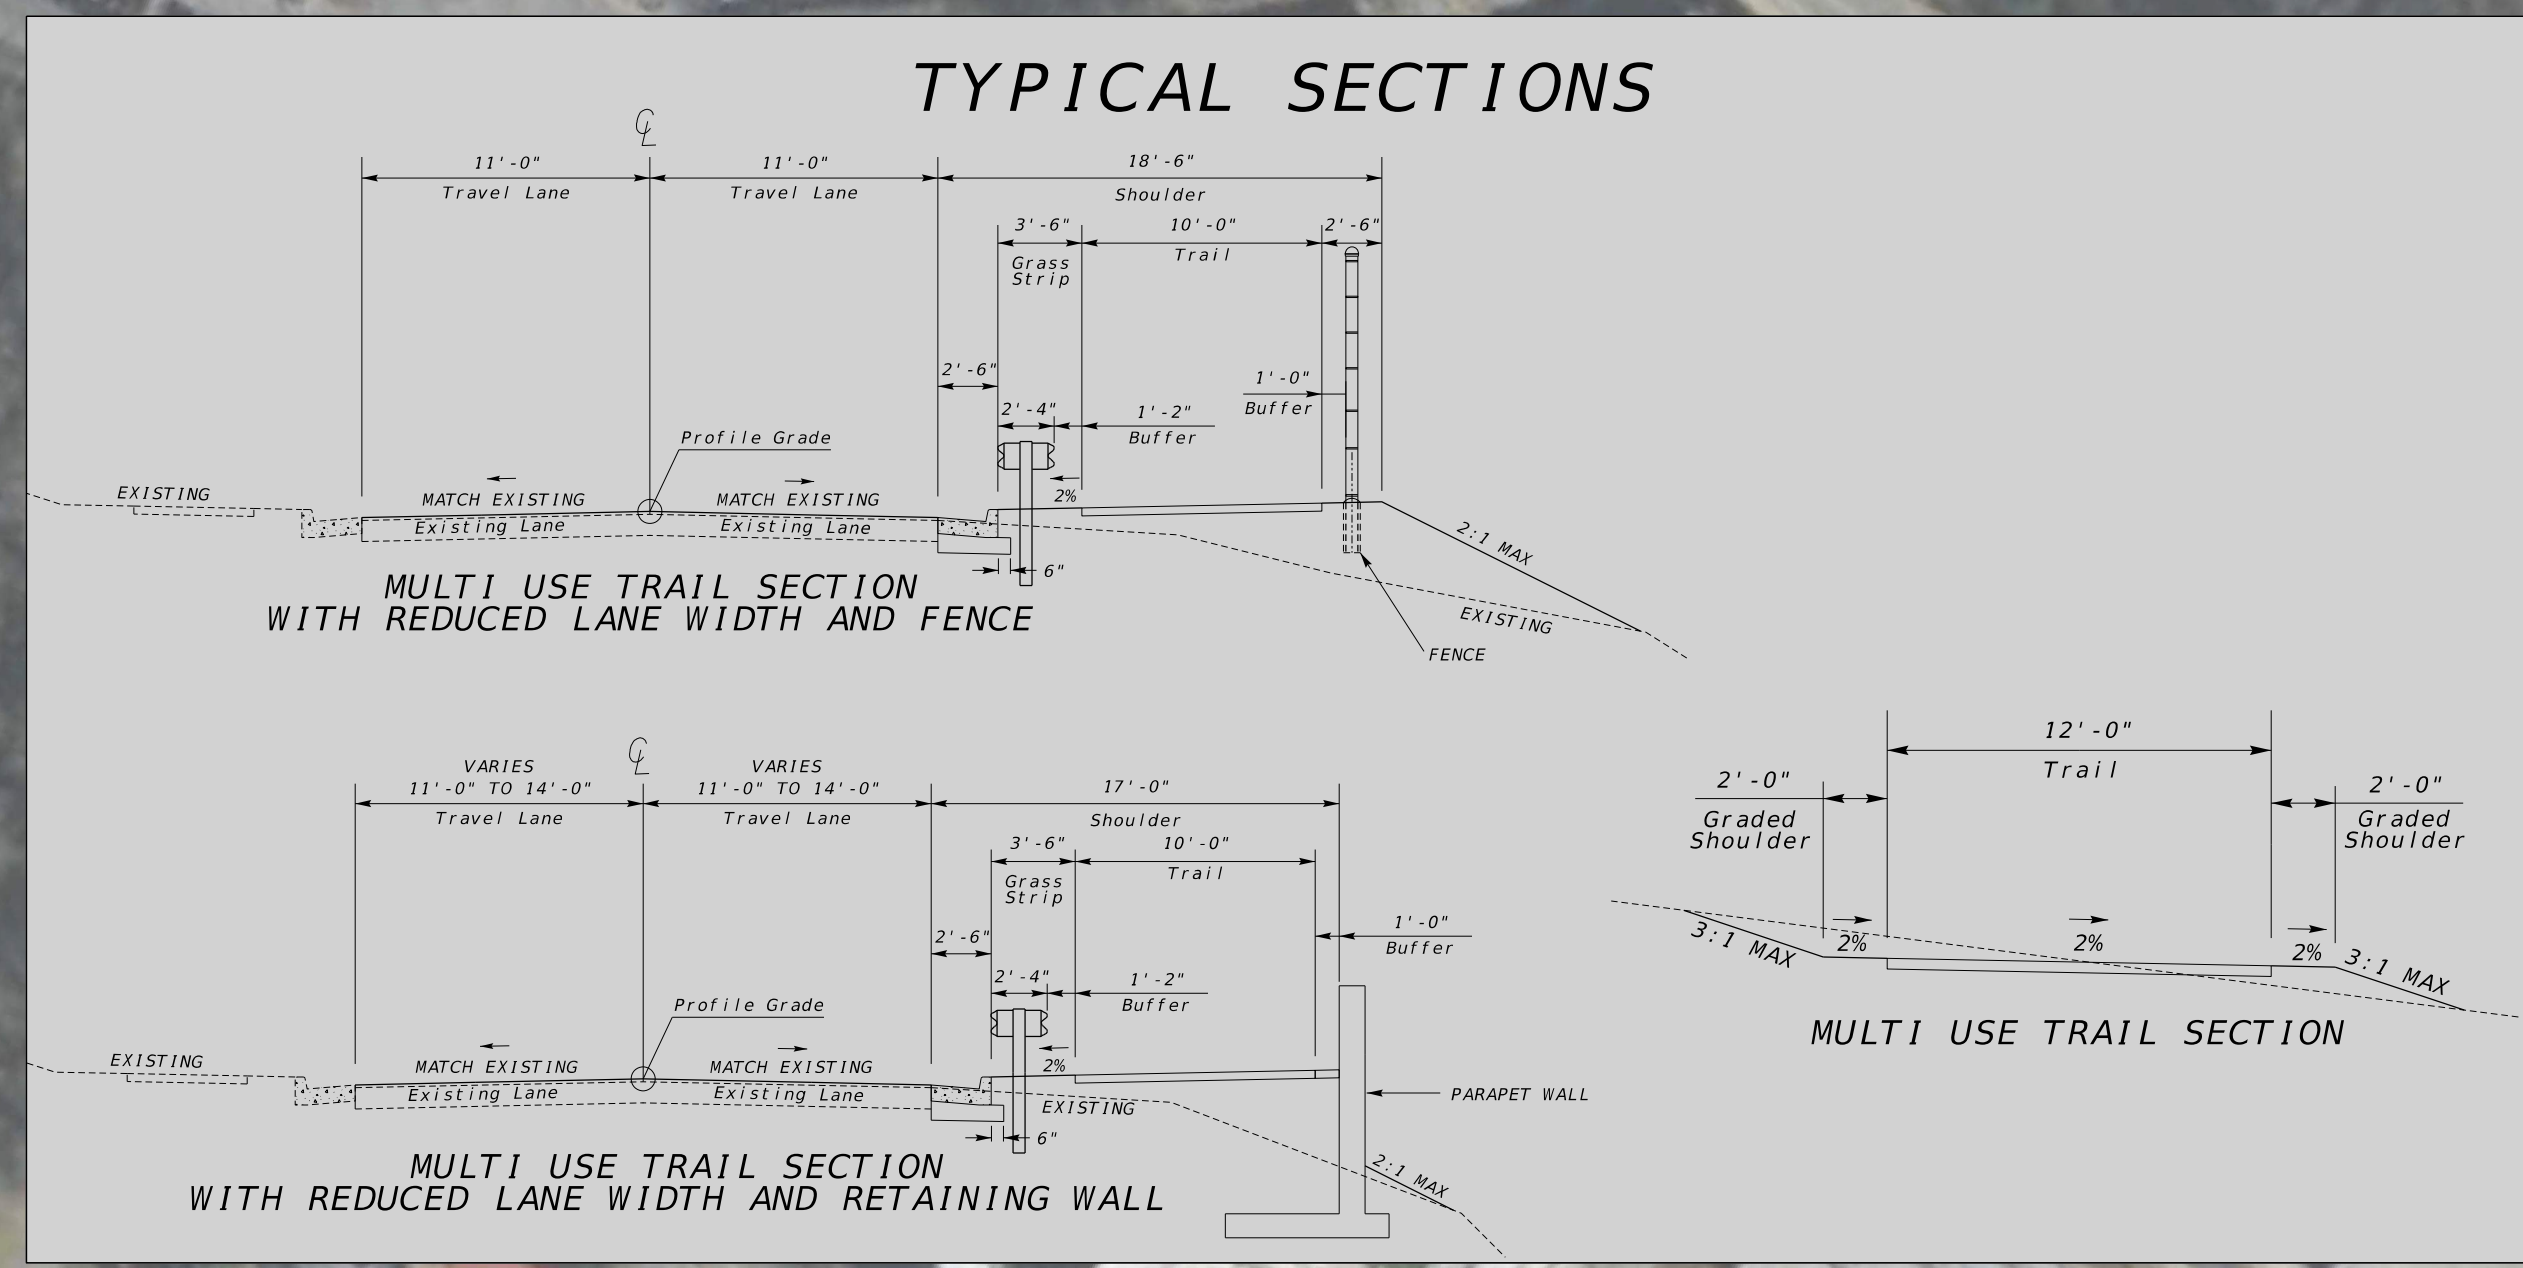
TYPICAL SECTIONS

℄

11'-0"
Travel Lane

11'-0"
Travel Lane

18'-6"
Shoulder

3'-6"
Grass Strip

10'-0"
Trail

2'-6"

2'-6"

2'-4"

1'-2"
Buffer

1'-0"
Buffer

Profile Grade

EXISTING

MATCH EXISTING
Existing Lane

MATCH EXISTING
Existing Lane

2%

6"

2:1 MAX

EXISTING

FENCE

MULTI USE TRAIL SECTION
WITH REDUCED LANE WIDTH AND FENCE

℄

VARIES
11'-0" TO 14'-0"
Travel Lane

VARIES
11'-0" TO 14'-0"
Travel Lane

17'-0"
Shoulder

3'-6"
Grass Strip

10'-0"
Trail

2'-6"

2'-4"

1'-2"
Buffer

1'-0"
Buffer

Profile Grade

EXISTING

MATCH EXISTING
Existing Lane

MATCH EXISTING
Existing Lane

2%

EXISTING

6"

PARAPET WALL

2:1 MAX

MULTI USE TRAIL SECTION
WITH REDUCED LANE WIDTH AND RETAINING WALL

2'-0"
Graded Shoulder

12'-0"
Trail

2'-0"
Graded Shoulder

3:1 MAX

2%

2%

2%

3:1 MAX

MULTI USE TRAIL SECTION